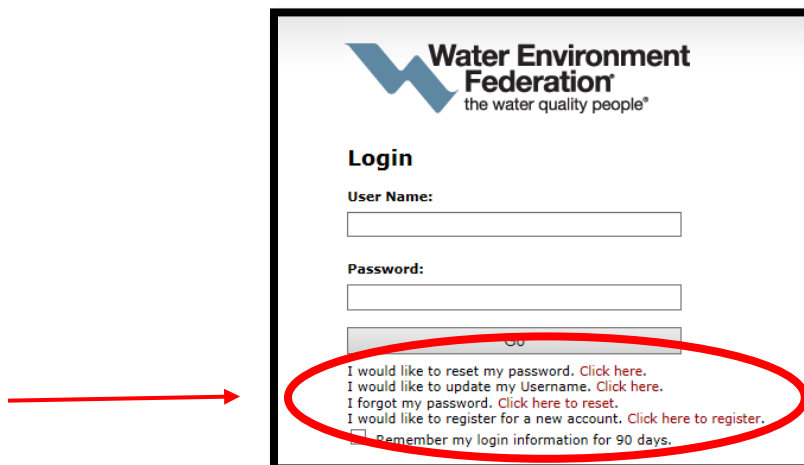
Water Environment Federation®
the water quality people®

Login

User Name:

Password:

Go

I would like to reset my password. Click here.
I would like to update my Username. Click here.
I forgot my password. Click here to reset.
I would like to register for a new account. Click here to register.

Remember my login information for 90 days.